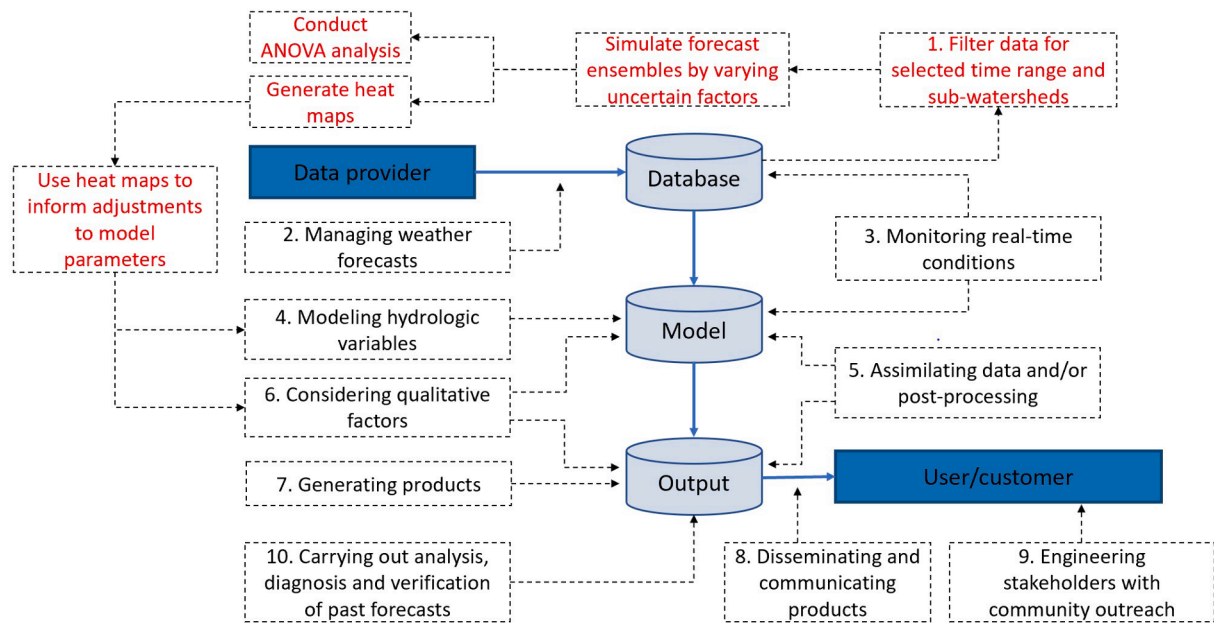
Conduct ANOVA analysis

Generate heat maps

Simulate forecast ensembles by varying uncertain factors

1. Filter data for selected time range and sub-watersheds

Use heat maps to inform adjustments to model parameters

Data provider

Database

2. Managing weather forecasts

3. Monitoring real-time conditions

4. Modeling hydrologic variables

Model

5. Assimilating data and/or post-processing

6. Considering qualitative factors

7. Generating products

Output

User/customer

10. Carrying out analysis, diagnosis and verification of past forecasts

8. Disseminating and communicating products

9. Engineering stakeholders with community outreach